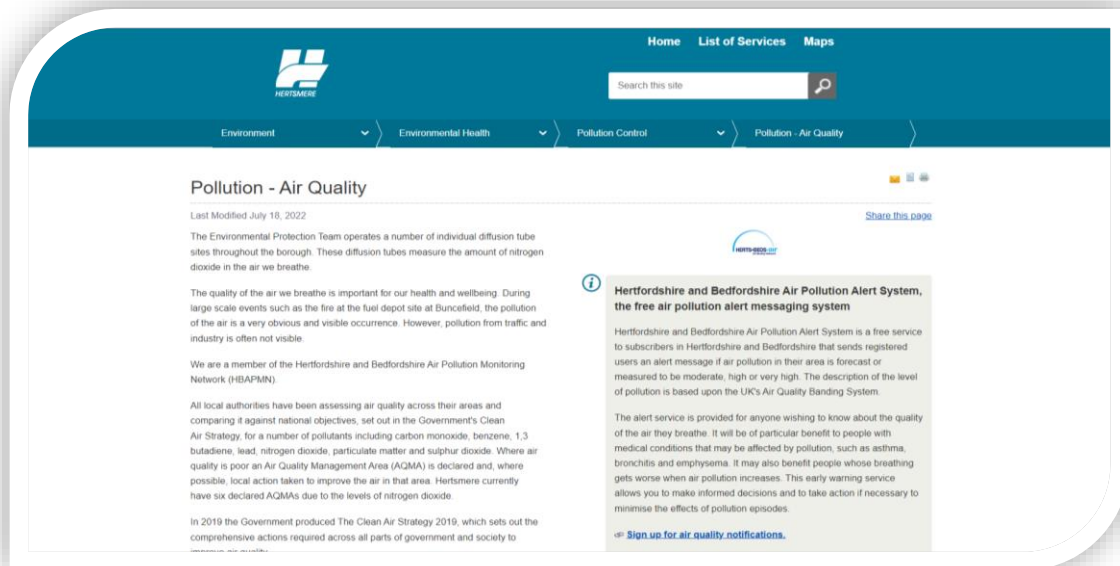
HERTSMERE

Home List of Services Maps

Search this site

Environment
Environmental Health
Pollution Control
Pollution - Air Quality

Pollution - Air Quality

Last Modified July 18, 2022

Share this page

The Environmental Protection Team operates a number of individual diffusion tube sites throughout the borough. These diffusion tubes measure the amount of nitrogen dioxide in the air we breathe.

The quality of the air we breathe is important for our health and wellbeing. During large scale events such as the fire at the fuel depot site at Buncefield, the pollution of the air is a very obvious and visible occurrence. However, pollution from traffic and industry is often not visible.

We are a member of the Hertfordshire and Bedfordshire Air Pollution Monitoring Network (HBAPMN).

All local authorities have been assessing air quality across their areas and comparing it against national objectives, set out in the Government's Clean Air Strategy, for a number of pollutants including carbon monoxide, benzene, 1,3 butadiene, lead, nitrogen dioxide, particulate matter and sulphur dioxide. Where air quality is poor an Air Quality Management Area (AQMA) is declared and, where possible, local action taken to improve the air in that area. Hertsmere currently have six declared AQMAs due to the levels of nitrogen dioxide.

In 2019 the Government produced The Clean Air Strategy 2019, which sets out the comprehensive actions required across all parts of government and society to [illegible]

HERTS-BEDS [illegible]

Hertfordshire and Bedfordshire Air Pollution Alert System, the free air pollution alert messaging system

Hertfordshire and Bedfordshire Air Pollution Alert System is a free service to subscribers in Hertfordshire and Bedfordshire that sends registered users an alert message if air pollution in their area is forecast or measured to be moderate, high or very high. The description of the level of pollution is based upon the UK's Air Quality Banding System.

The alert service is provided for anyone wishing to know about the quality of the air they breathe. It will be of particular benefit to people with medical conditions that may be affected by pollution, such as asthma, bronchitis and emphysema. It may also benefit people whose breathing gets worse when air pollution increases. This early warning service allows you to make informed decisions and to take action if necessary to minimise the effects of pollution episodes.

Sign up for air quality notifications.